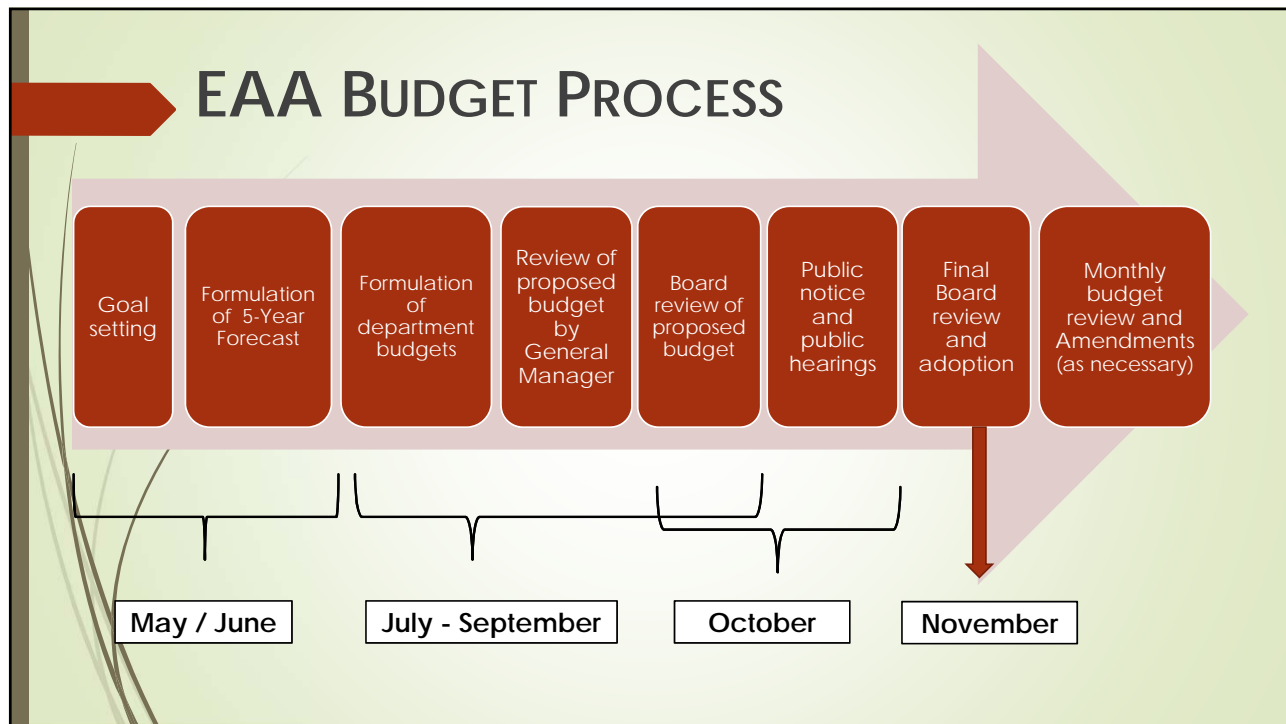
EAA BUDGET PROCESS

Goal setting

Formulation of 5-Year Forecast

Formulation of department budgets

Review of proposed budget by General Manager

Board review of proposed budget

Public notice and public hearings

Final Board review and adoption

Monthly budget review and Amendments (as necessary)

May / June

July - September

October

November